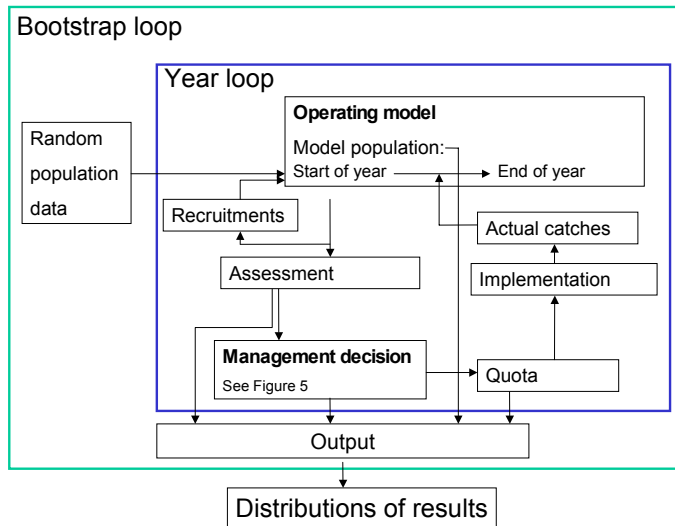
Bootstrap loop

Year loop

Random population data

Operating model

Model population:

Start of year

End of year

Recruitments

Actual catches

Assessment

Implementation

Management decision

See Figure 5

Quota

Output

Distributions of results